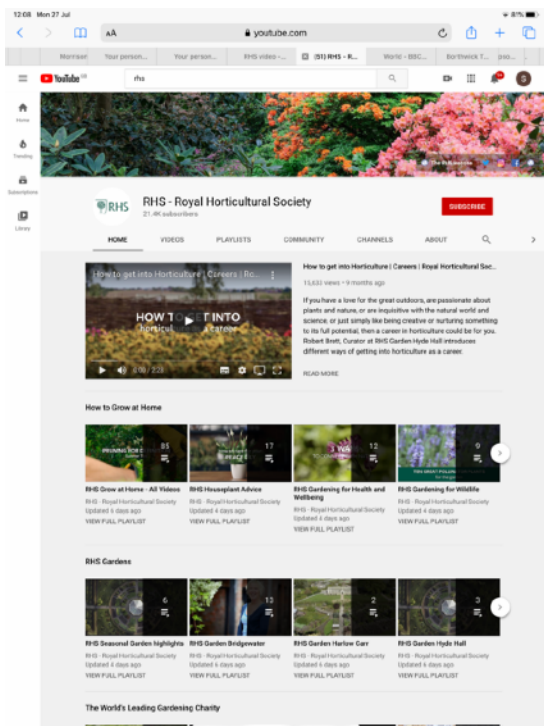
12:08 Mon 27 Jul

81%

AA

youtube.com

Morrison | Your person... | Your person... | RHS video - ... | (51) RHS - R... | World - BBC... | Borthwick T... | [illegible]

YouTube

rhs

Home

Trending

Subscriptions

Library

RHS

RHS - Royal Horticultural Society

21.4K subscribers

SUBSCRIBE

HOME | VIDEOS | PLAYLISTS | COMMUNITY | CHANNELS | ABOUT

How to get into Horticulture | Careers | Ro...

HOW TO GET INTO horticulture as a career

How to get into Horticulture | Careers | Royal Horticultural Soc...

11,633 views • 9 months ago

If you have a love for the great outdoors, are passionate about plants and nature, or are inquisitive with the natural world and science; or just simply like being creative or nurturing something to its full potential, then a career in horticulture could be for you. Robert Brett, Curator at RHS Garden Hyde Hall introduces different ways of getting into horticulture as a career.

READ MORE

How to Grow at Home

85

RHS Grow at Home - All Videos
RHS - Royal Horticultural Society
Updated 4 days ago
VIEW FULL PLAYLIST

17

RHS Houseplant Advice
RHS - Royal Horticultural Society
Updated 4 days ago
VIEW FULL PLAYLIST

12

RHS Gardening for Health and Wellbeing
RHS - Royal Horticultural Society
Updated 4 days ago
VIEW FULL PLAYLIST

9

RHS Gardening for Wildlife
RHS - Royal Horticultural Society
Updated 4 days ago
VIEW FULL PLAYLIST

RHS Gardens

6

RHS Seasonal Garden highlights
RHS - Royal Horticultural Society
Updated 4 days ago
VIEW FULL PLAYLIST

13

RHS Garden Bridgewater
RHS - Royal Horticultural Society
Updated 4 days ago
VIEW FULL PLAYLIST

2

RHS Garden Harlow Carr
RHS - Royal Horticultural Society
Updated 4 days ago
VIEW FULL PLAYLIST

3

RHS Garden Hyde Hall
RHS - Royal Horticultural Society
Updated 4 days ago
VIEW FULL PLAYLIST

The World's Leading Gardening Charity